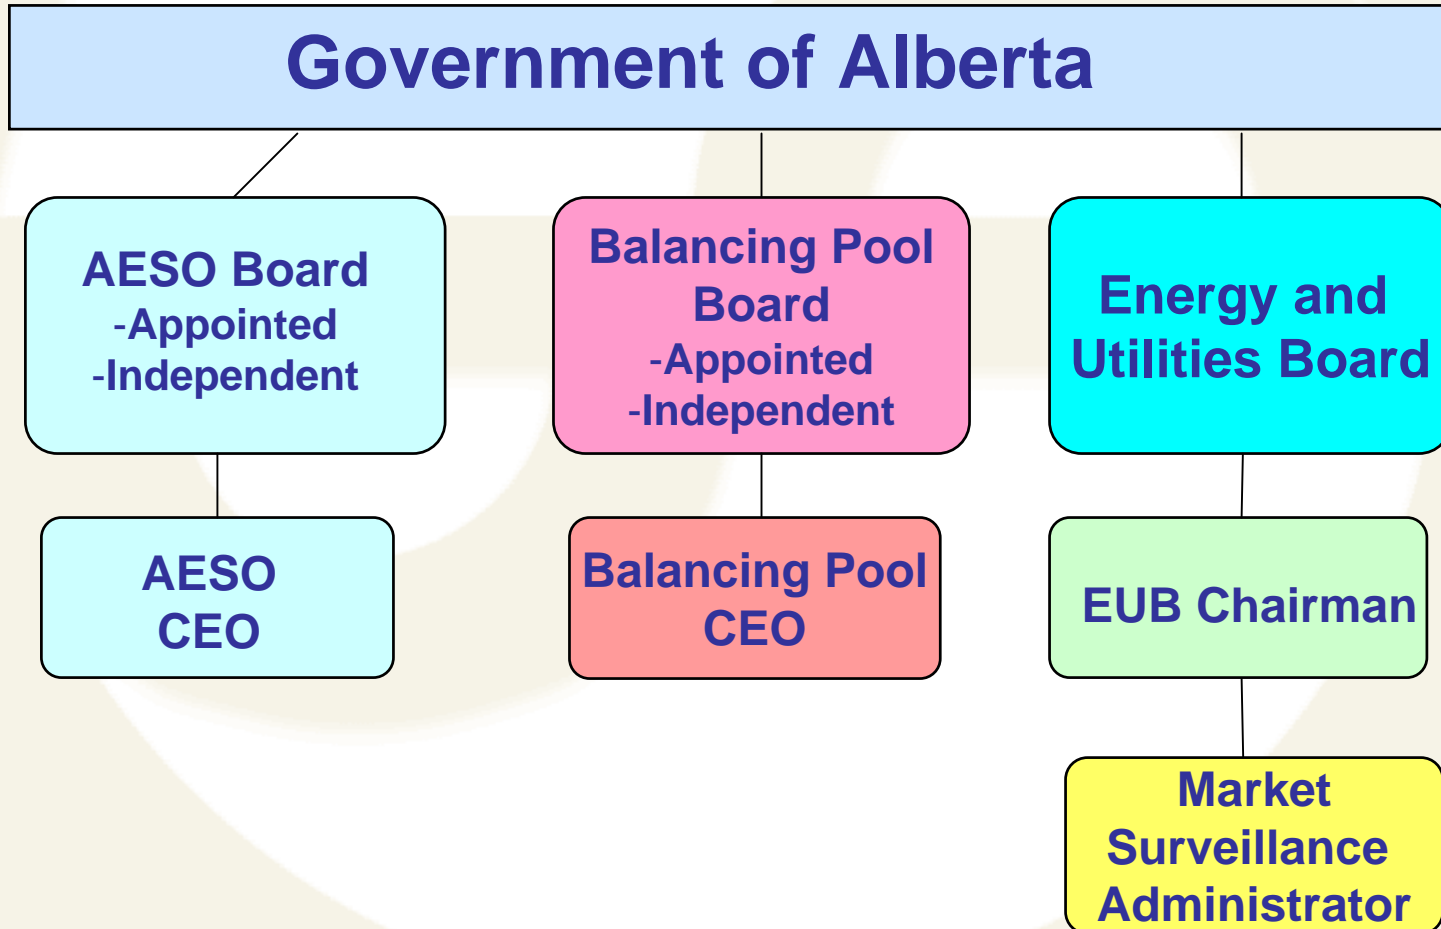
Government of Alberta

AESO Board
-Appointed
-Independent

Balancing Pool Board
-Appointed
-Independent

Energy and Utilities Board

AESO CEO

Balancing Pool CEO

EUB Chairman

Market Surveillance Administrator